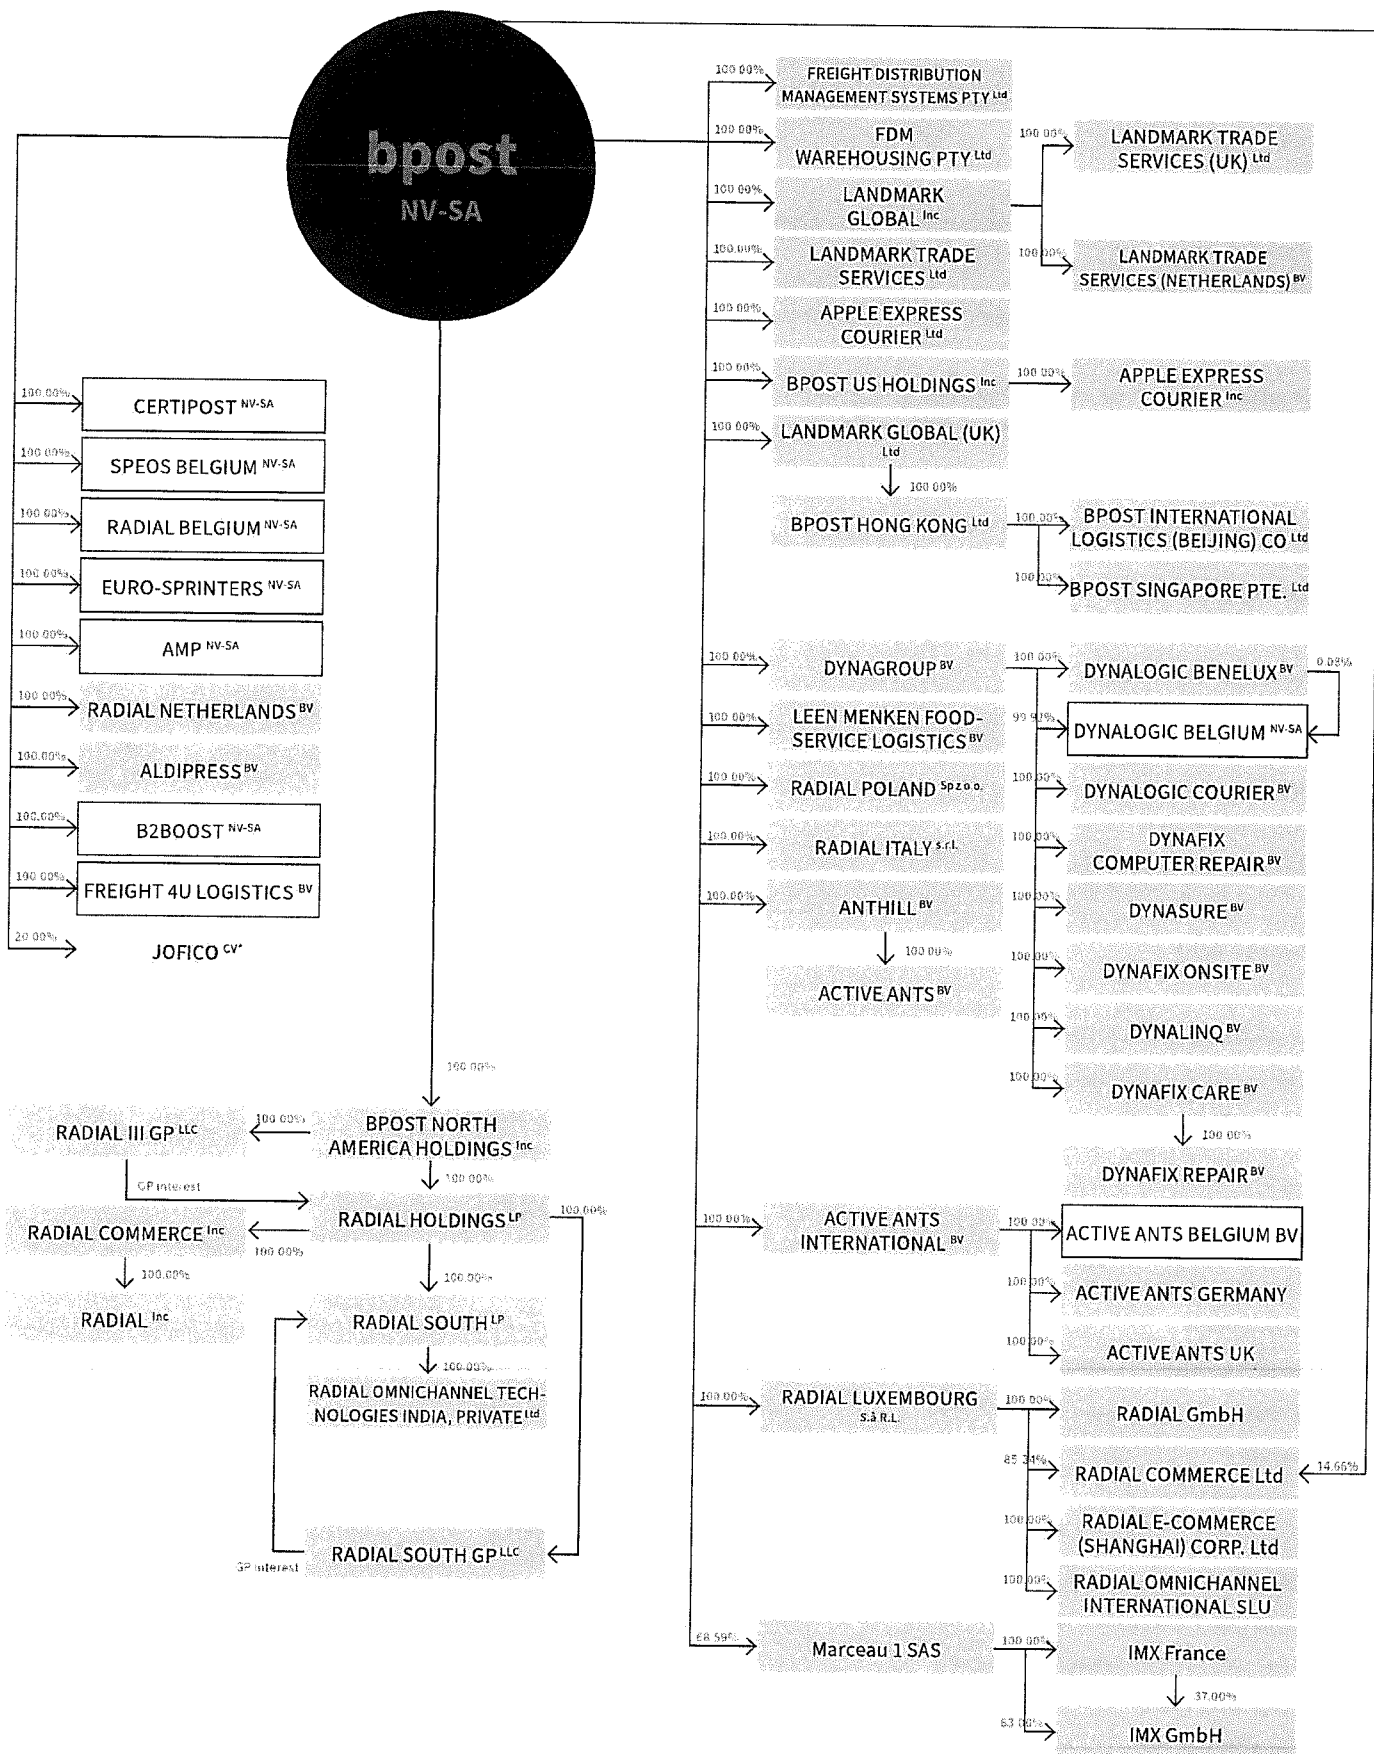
bpost
NV-SA

100.00% CERTIPOST $^{NV-SA}$
100.00% SPEOS BELGIUM $^{NV-SA}$
100.00% RADIAL BELGIUM $^{NV-SA}$
100.00% EURO-SPRINTERS $^{NV-SA}$
100.00% AMP $^{NV-SA}$
100.00% RADIAL NETHERLANDS $^{BV}$
100.00% ALDIPRESS $^{BV}$
100.00% B2BOOST $^{NV-SA}$
100.00% FREIGHT 4U LOGISTICS $^{BV}$
20.00% JOFICO $^{CV*}$

100.00% BPOST NORTH AMERICA HOLDINGS $^{Inc}$
100.00% RADIAL III GP $^{LLC}$
GP interest
100.00% RADIAL HOLDINGS $^{LP}$
100.00% RADIAL COMMERCE $^{Inc}$
100.00% RADIAL $^{Inc}$
100.00% RADIAL SOUTH $^{LP}$
100.00% RADIAL OMNICHANNEL TECHNOLOGIES INDIA, PRIVATE $^{Ltd}$
100.00% RADIAL SOUTH GP $^{LLC}$
GP interest

100.00% FREIGHT DISTRIBUTION MANAGEMENT SYSTEMS PTY $^{Ltd}$
100.00% FDM WAREHOUSING PTY $^{Ltd}$
100.00% LANDMARK GLOBAL $^{Inc}$
100.00% LANDMARK TRADE SERVICES (UK) $^{Ltd}$
100.00% LANDMARK TRADE SERVICES (NETHERLANDS) $^{BV}$
100.00% LANDMARK TRADE SERVICES $^{Ltd}$
100.00% APPLE EXPRESS COURIER $^{Ltd}$
100.00% BPOST US HOLDINGS $^{Inc}$
100.00% APPLE EXPRESS COURIER $^{Inc}$
100.00% LANDMARK GLOBAL (UK) $^{Ltd}$
100.00% BPOST HONG KONG $^{Ltd}$
100.00% BPOST INTERNATIONAL LOGISTICS (BEIJING) CO $^{Ltd}$
100.00% BPOST SINGAPORE PTE. $^{Ltd}$

100.00% DYNAGROUP $^{BV}$
100.00% DYNALOGIC BENELUX $^{BV}$
0.08%
99.92% DYNALOGIC BELGIUM $^{NV-SA}$
100.00% DYNALOGIC COURIER $^{BV}$
100.00% DYNAFIX COMPUTER REPAIR $^{BV}$
100.00% DYNASURE $^{BV}$
100.00% DYNAFIX ONSITE $^{BV}$
100.00% DYNALINQ $^{BV}$
100.00% DYNAFIX CARE $^{BV}$
100.00% DYNAFIX REPAIR $^{BV}$
100.00% LEEN MENKEN FOOD-SERVICE LOGISTICS $^{BV}$
100.00% RADIAL POLAND $^{Sp.z.o.o.}$
100.00% RADIAL ITALY $^{s.r.l.}$
100.00% ANTHILL $^{BV}$
100.00% ACTIVE ANTS $^{BV}$

100.00% ACTIVE ANTS INTERNATIONAL $^{BV}$
100.00% ACTIVE ANTS BELGIUM BV
100.00% ACTIVE ANTS GERMANY
100.00% ACTIVE ANTS UK

100.00% RADIAL LUXEMBOURG s.à R.L.
100.00% RADIAL GmbH
85.34% RADIAL COMMERCE Ltd
14.66%
100.00% RADIAL E-COMMERCE (SHANGHAI) CORP. Ltd
100.00% RADIAL OMNICHANNEL INTERNATIONAL SLU

68.59% Marceau 1 SAS
100.00% IMX France
37.00%
63.00% IMX GmbH